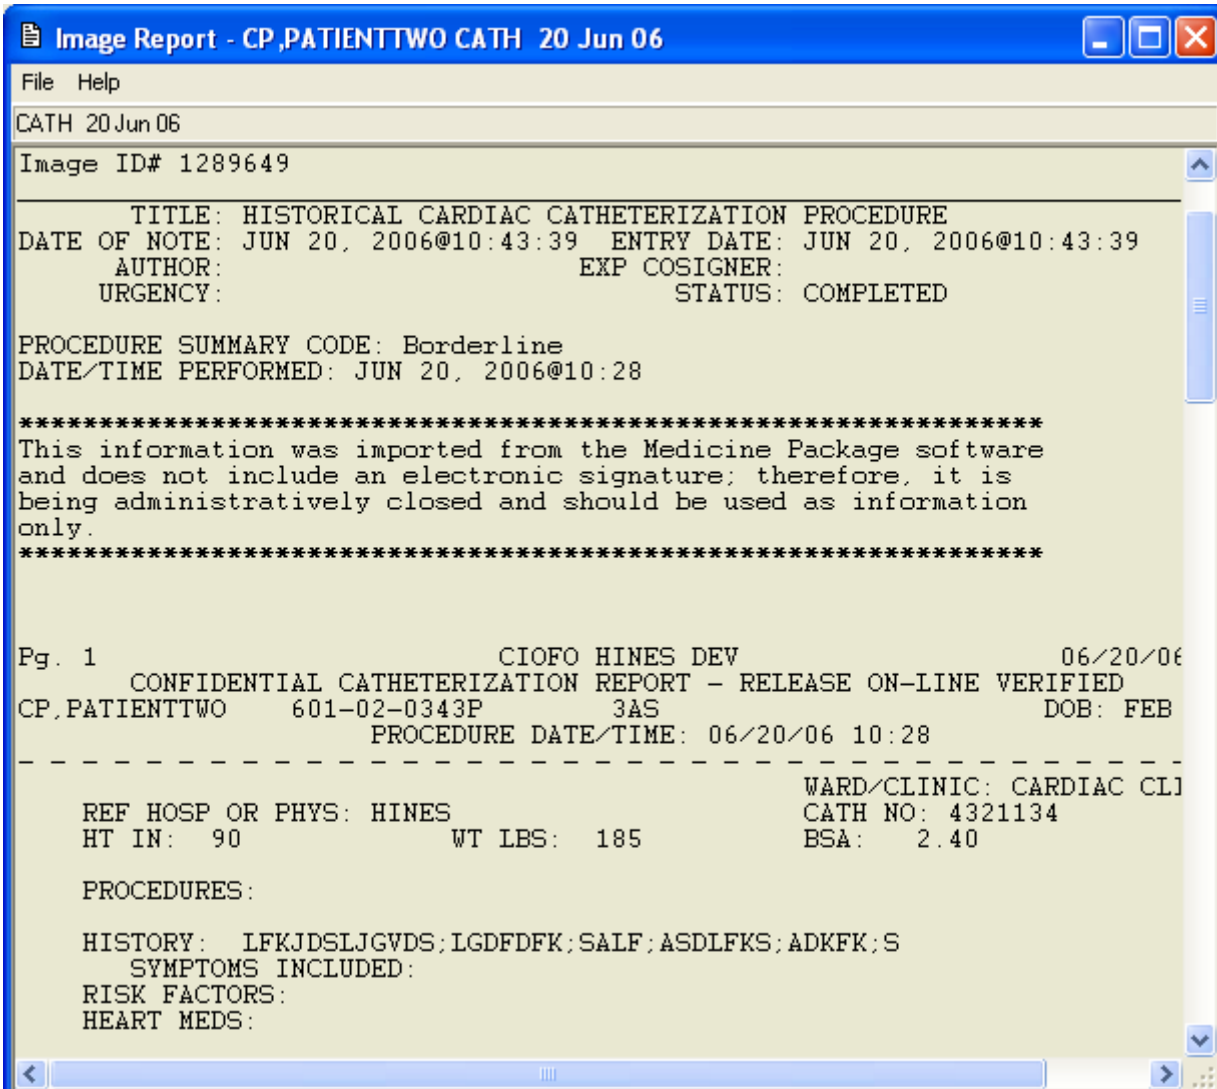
Image Report - CP,PATIENTTWO CATH 20 Jun 06

File Help

CATH 20 Jun 06

Image ID# 1289649

TITLE: HISTORICAL CARDIAC CATHETERIZATION PROCEDURE
DATE OF NOTE: JUN 20, 2006@10:43:39 ENTRY DATE: JUN 20, 2006@10:43:39
AUTHOR: EXP COSIGNER:
URGENCY: STATUS: COMPLETED

PROCEDURE SUMMARY CODE: Borderline
DATE/TIME PERFORMED: JUN 20, 2006@10:28

****************************************************************
This information was imported from the Medicine Package software and does not include an electronic signature; therefore, it is being administratively closed and should be used as information only.
****************************************************************

Pg. 1 CIOFO HINES DEV 06/20/0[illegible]
CONFIDENTIAL CATHETERIZATION REPORT - RELEASE ON-LINE VERIFIED
CP,PATIENTTWO 601-02-0343P 3AS DOB: FEB
PROCEDURE DATE/TIME: 06/20/06 10:28
- - - - - - - - - - - - - - - - - - - - - - - - - - - - - - - - - - - - -
WARD/CLINIC: CARDIAC CL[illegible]
REF HOSP OR PHYS: HINES CATH NO: 4321134
HT IN: 90 WT LBS: 185 BSA: 2.40

PROCEDURES:

HISTORY: LFKJDSLJGVDS;LGDFDFK;SALF;ASDLFKS;ADKFK;S
SYMPTOMS INCLUDED:
RISK FACTORS:
HEART MEDS: